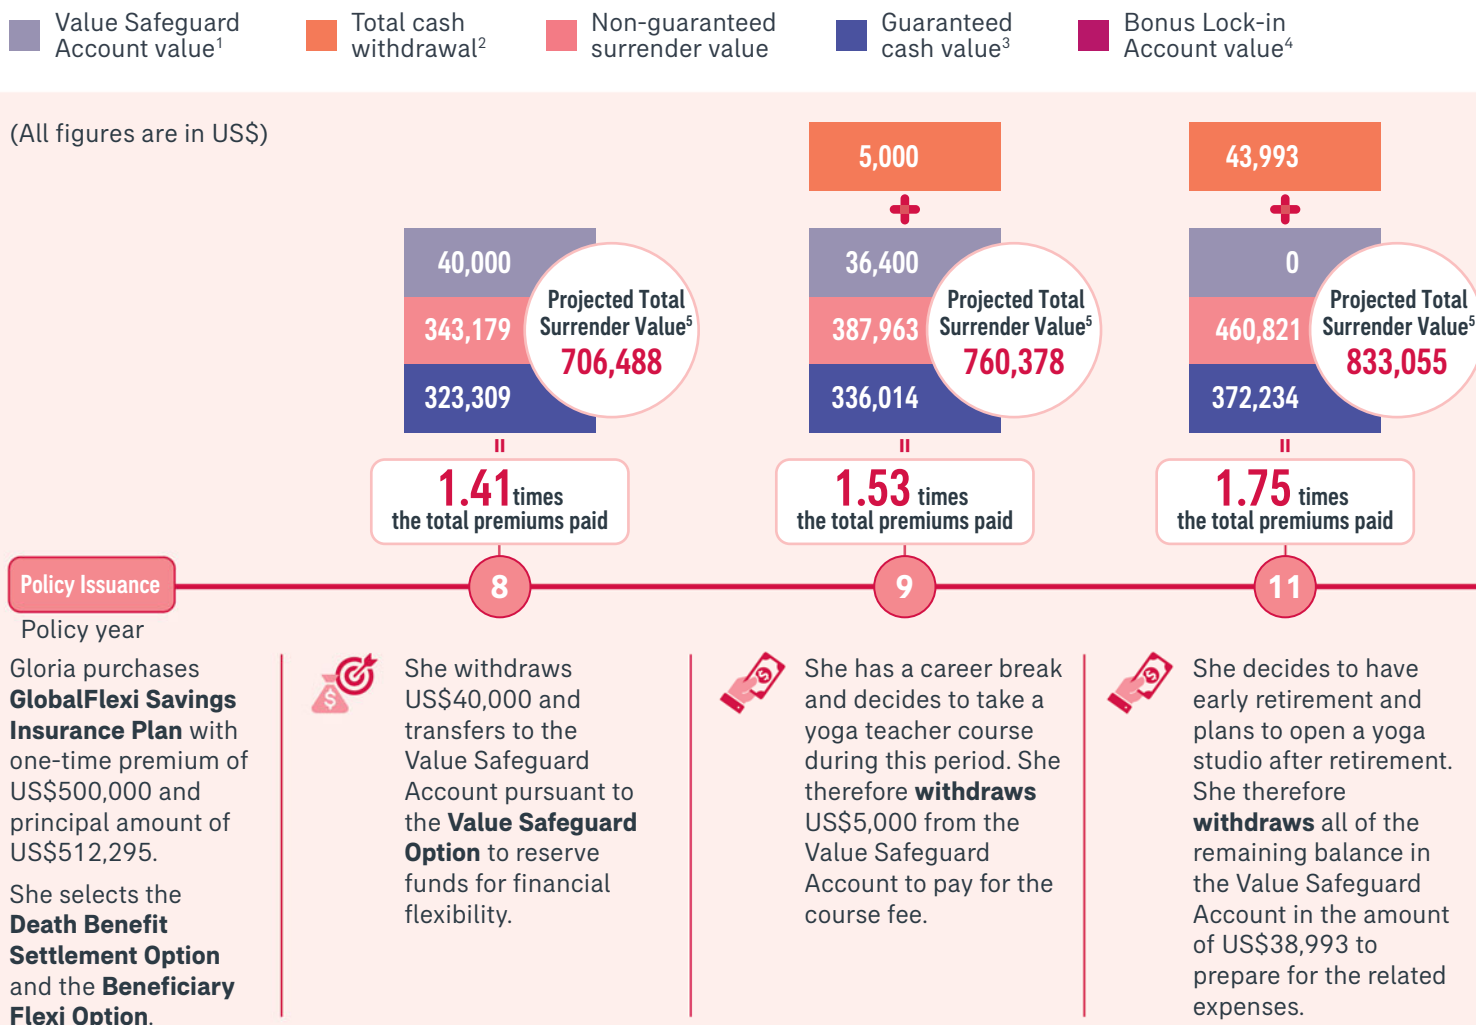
Value Safeguard Account value$^1$

Total cash withdrawal$^2$

Non-guaranteed surrender value

Guaranteed cash value$^3$

Bonus Lock-in Account value$^4$

(All figures are in US$)

40,000
343,179
323,309
Projected Total Surrender Value$^5$
706,488
=
1.41 times
the total premiums paid

5,000
+
36,400
387,963
336,014
Projected Total Surrender Value$^5$
760,378
=
1.53 times
the total premiums paid

43,993
+
0
460,821
372,234
Projected Total Surrender Value$^5$
833,055
=
1.75 times
the total premiums paid

Policy Issuance

8

9

11

Policy year

Gloria purchases **GlobalFlexi Savings Insurance Plan** with one-time premium of US$500,000 and principal amount of US$512,295.

She selects the **Death Benefit Settlement Option** and the **Beneficiary Flexi Option**.

She withdraws US$40,000 and transfers to the Value Safeguard Account pursuant to the **Value Safeguard Option** to reserve funds for financial flexibility.

She has a career break and decides to take a yoga teacher course during this period. She therefore **withdraws** US$5,000 from the Value Safeguard Account to pay for the course fee.

She decides to have early retirement and plans to open a yoga studio after retirement. She therefore **withdraws** all of the remaining balance in the Value Safeguard Account in the amount of US$38,993 to prepare for the related expenses.